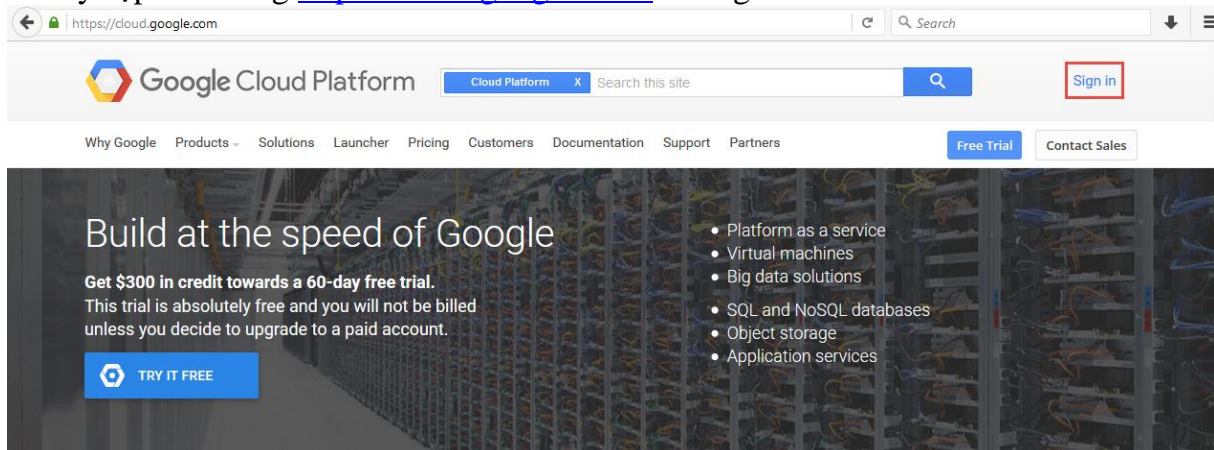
https://cloud.google.com

Search

Google Cloud Platform

Cloud Platform X Search this site

Sign in

Why Google Products Solutions Launcher Pricing Customers Documentation Support Partners

Free Trial

Contact Sales

Build at the speed of Google

Get $300 in credit towards a 60-day free trial.
This trial is absolutely free and you will not be billed unless you decide to upgrade to a paid account.

TRY IT FREE

• Platform as a service
• Virtual machines
• Big data solutions
• SQL and NoSQL databases
• Object storage
• Application services